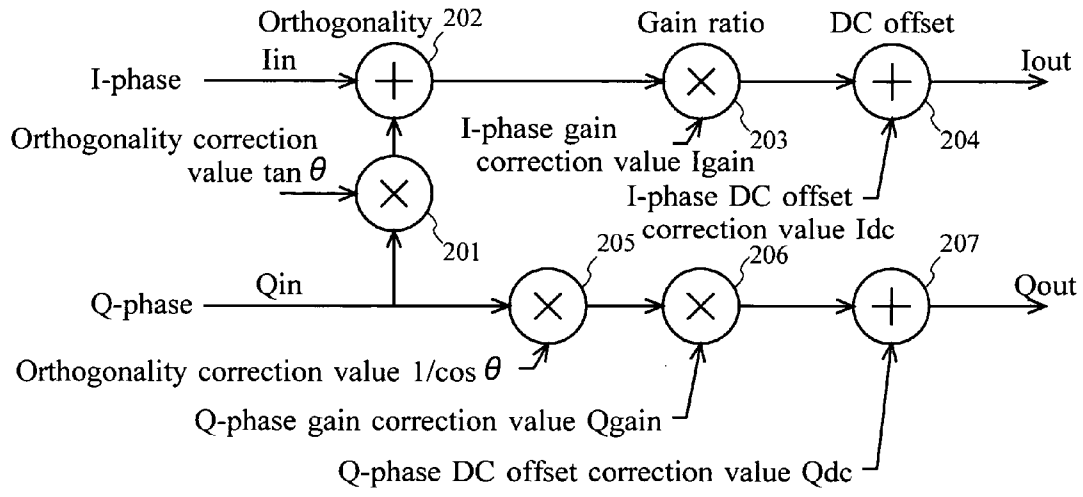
Orthogonality 202
Gain ratio
DC offset
I-phase
Iin
Iout
Orthogonality correction value tan $\theta$
I-phase gain correction value Igain
203
204
I-phase DC offset correction value Idc
201
205
206
207
Q-phase
Qin
Qout
Orthogonality correction value 1/cos $\theta$
Q-phase gain correction value Qgain
Q-phase DC offset correction value Qdc